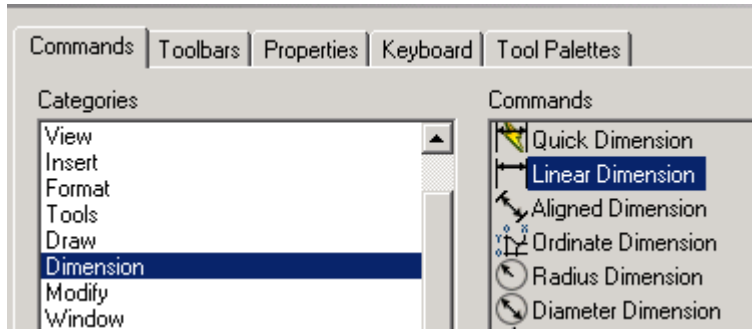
Commands | Toolbars | Properties | Keyboard | Tool Palettes

Categories
View
Insert
Format
Tools
Draw
Dimension
Modify
Window

Commands
Quick Dimension
Linear Dimension
Aligned Dimension
Ordinate Dimension
Radius Dimension
Diameter Dimension